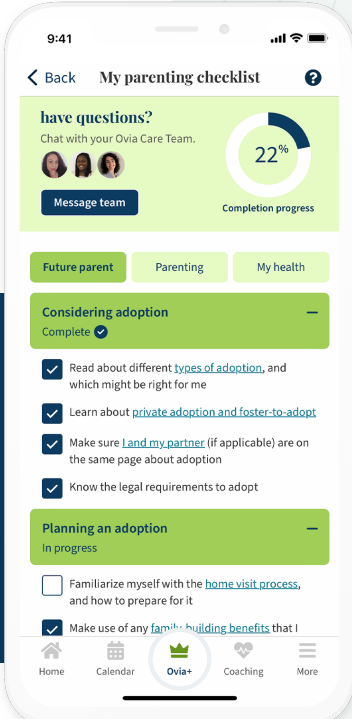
9:41

Back My parenting checklist

have questions?

Chat with your Ovia Care Team.

Message team

22%

Completion progress

Future parent Parenting My health

Considering adoption

Complete

Read about different types of adoption, and which might be right for me

Learn about private adoption and foster-to-adopt

Make sure I and my partner (if applicable) are on the same page about adoption

Know the legal requirements to adopt

Planning an adoption

In progress

Familiarize myself with the home visit process, and how to prepare for it

Make use of any family-building benefits that I

Home Calendar Ovia+ Coaching More